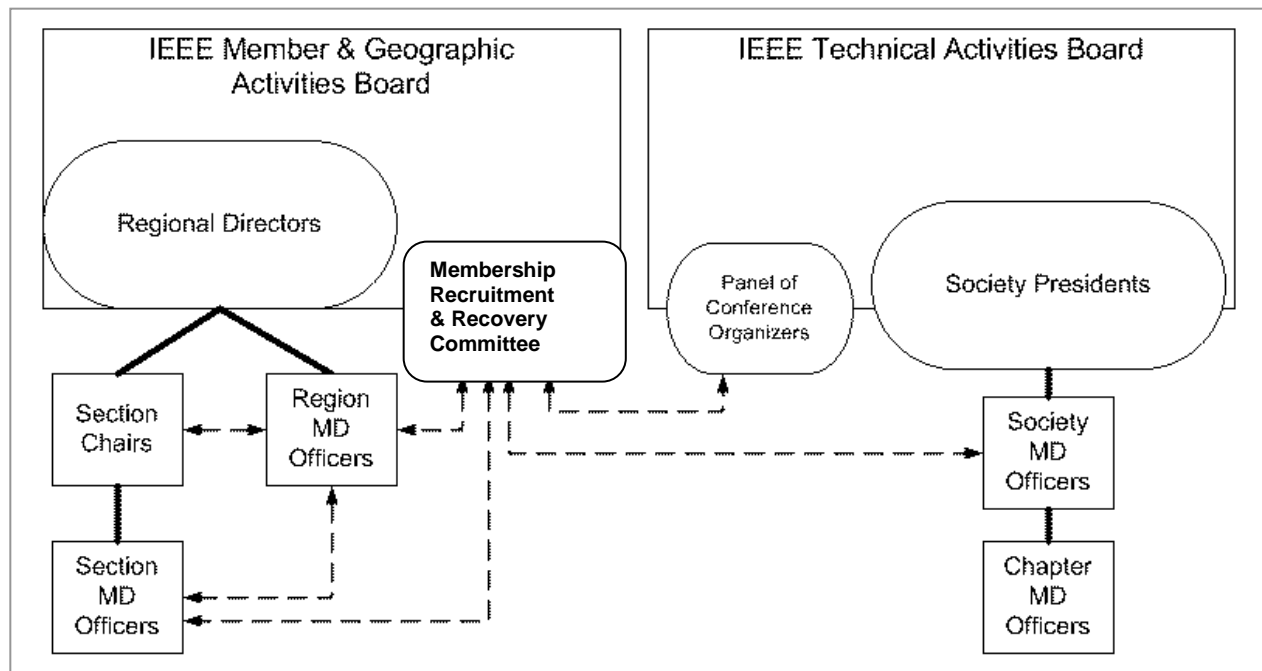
IEEE Member & Geographic Activities Board

Regional Directors

Membership Recruitment & Recovery Committee

IEEE Technical Activities Board

Panel of Conference Organizers

Society Presidents

Section Chairs

Region MD Officers

Society MD Officers

Section MD Officers

Chapter MD Officers